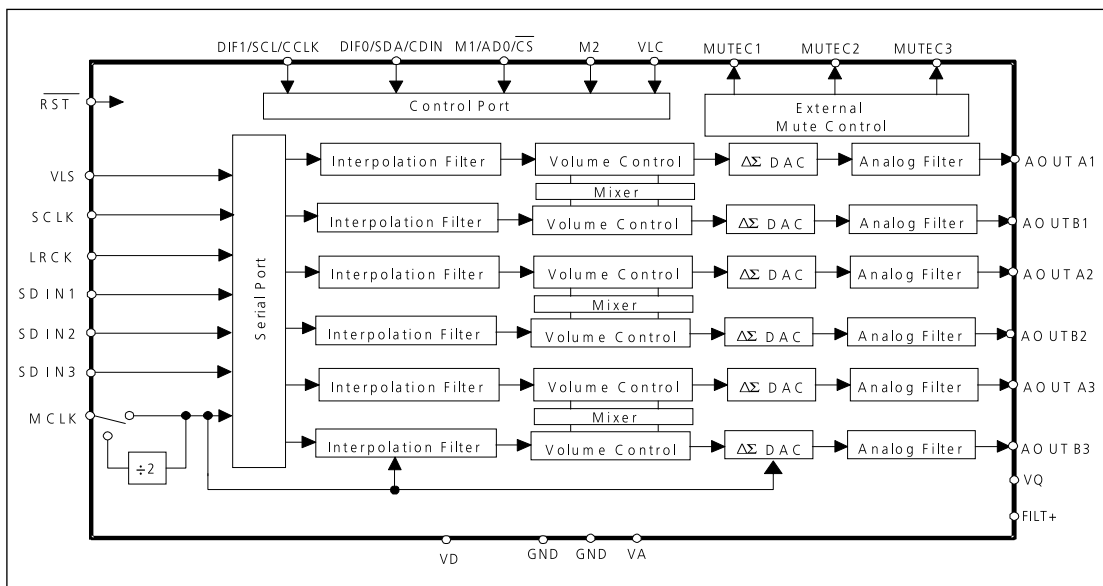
DIF1/SCL/CCLK
DIF0/SDA/CDIN
M1/AD0/$\overline{CS}$
M2
VLC
MUTEC1
MUTEC2
MUTEC3

$\overline{RST}$

Control Port

External Mute Control

VLS
SCLK
LRCK
SDIN1
SDIN2
SDIN3
MCLK

÷2

Serial Port

Interpolation Filter
Volume Control
$\Delta\Sigma$ DAC
Analog Filter
AOUTA1

Mixer

Interpolation Filter
Volume Control
$\Delta\Sigma$ DAC
Analog Filter
AOUTB1

Interpolation Filter
Volume Control
$\Delta\Sigma$ DAC
Analog Filter
AOUTA2

Mixer

Interpolation Filter
Volume Control
$\Delta\Sigma$ DAC
Analog Filter
AOUTB2

Interpolation Filter
Volume Control
$\Delta\Sigma$ DAC
Analog Filter
AOUTA3

Mixer

Interpolation Filter
Volume Control
$\Delta\Sigma$ DAC
Analog Filter
AOUTB3

VQ
FILT+

VD
GND
GND
VA